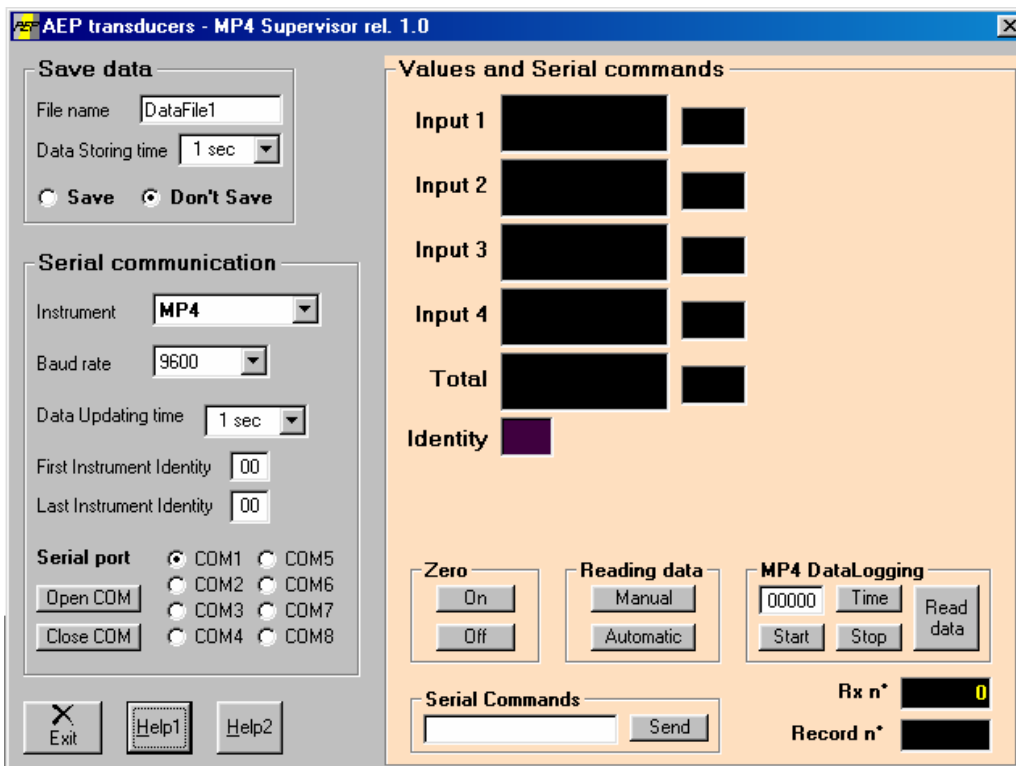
AEP transducers - MP4 Supervisor rel. 1.0

Save data

File name DataFile1

Data Storing time 1 sec

Save Don't Save

Serial communication

Instrument MP4

Baud rate 9600

Data Updating time 1 sec

First Instrument Identity 00

Last Instrument Identity 00

Serial port COM1 COM5 COM2 COM6 COM3 COM7 COM4 COM8

Open COM

Close COM

Exit Help1 Help2

Values and Serial commands

Input 1

Input 2

Input 3

Input 4

Total

Identity

Zero

On

Off

Reading data

Manual

Automatic

MP4 DataLogging

00000 Time

Start Stop

Read data

Serial Commands

Send

Rx n° 0

Record n°